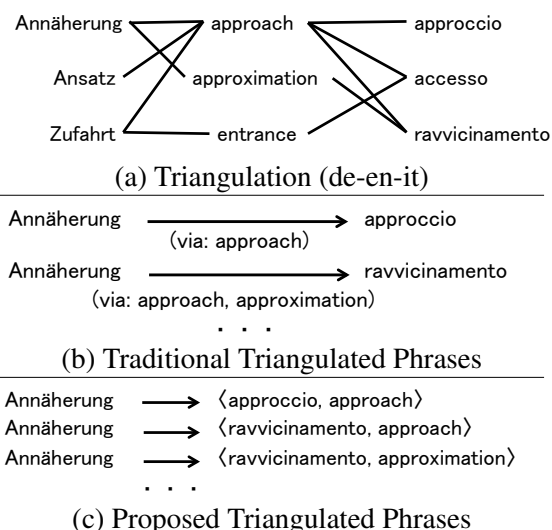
Annäherung approach approccio
Ansatz approximation accesso
Zufahrt entrance ravvicinamento

(a) Triangulation (de-en-it)

Annäherung → approccio
(via: approach)

Annäherung → ravvicinamento
(via: approach, approximation)

. . .

(b) Traditional Triangulated Phrases

Annäherung → ⟨approccio, approach⟩
Annäherung → ⟨ravvicinamento, approach⟩
Annäherung → ⟨ravvicinamento, approximation⟩

. . .

(c) Proposed Triangulated Phrases